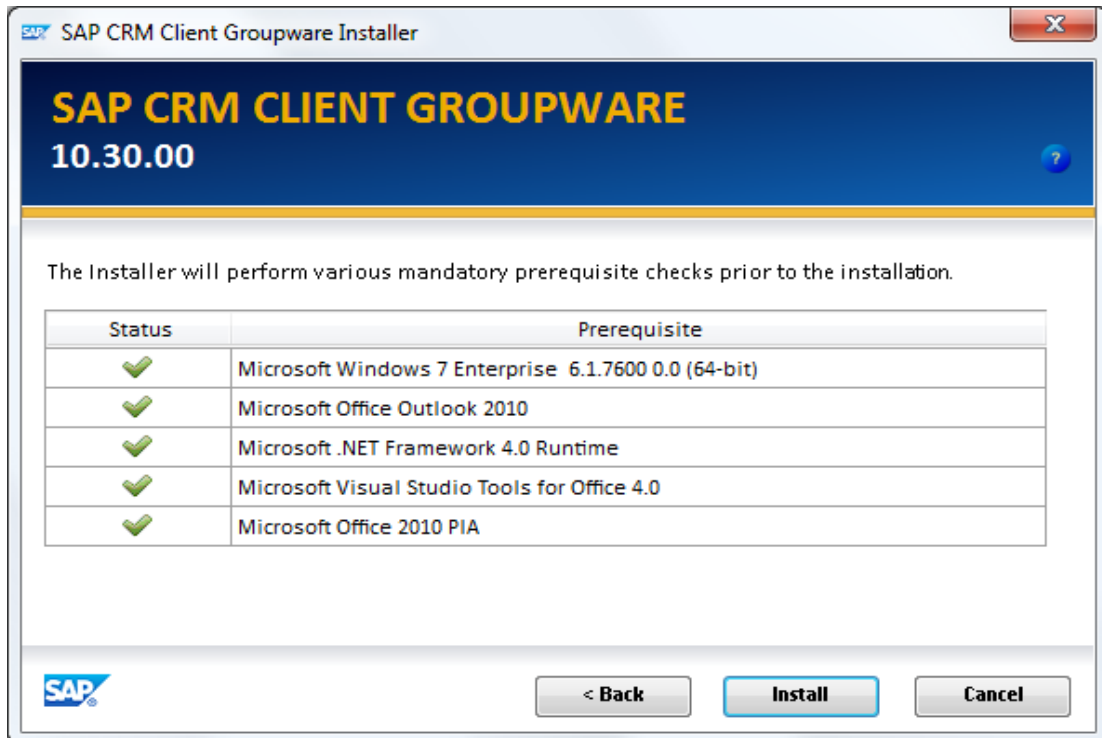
SAP CRM Client Groupware Installer

SAP CRM CLIENT GROUPWARE
10.30.00

?

The Installer will perform various mandatory prerequisite checks prior to the installation.

| Status | Prerequisite |
|---|---|
| ✔ | Microsoft Windows 7 Enterprise 6.1.7600 0.0 (64-bit) |
| ✔ | Microsoft Office Outlook 2010 |
| ✔ | Microsoft .NET Framework 4.0 Runtime |
| ✔ | Microsoft Visual Studio Tools for Office 4.0 |
| ✔ | Microsoft Office 2010 PIA |

SAP

< Back
Install
Cancel